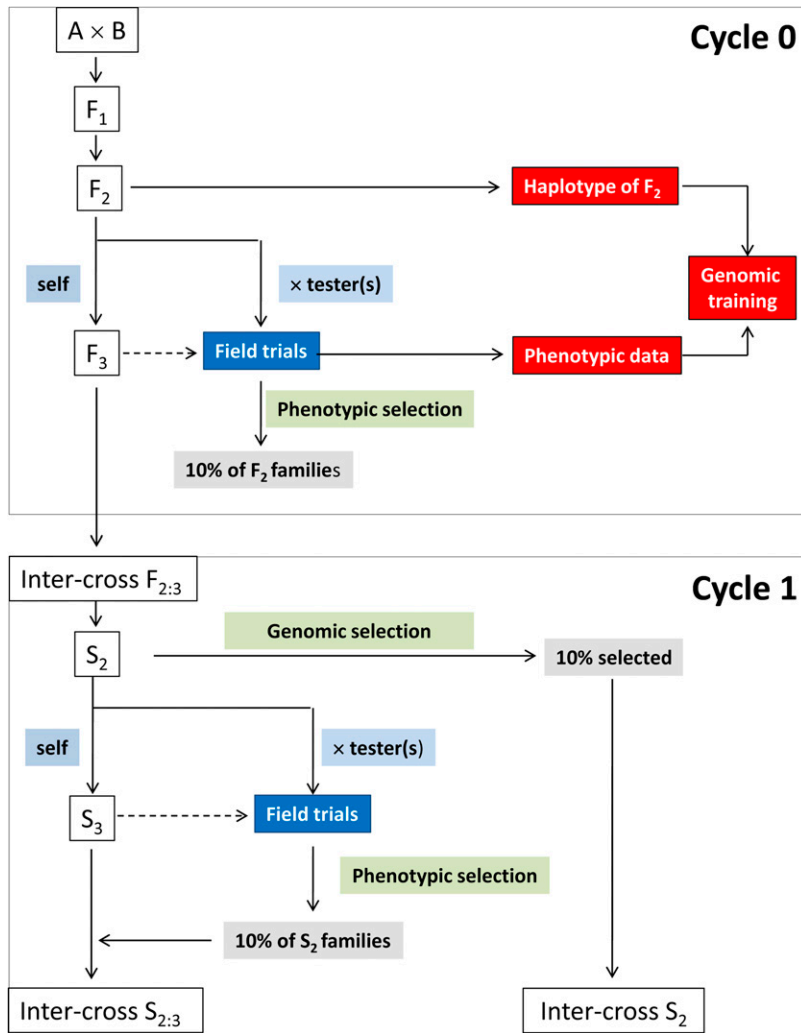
Cycle 0

$A \times B$

$F_1$

$F_2$

Haplotype of $F_2$

self

$\times$ tester(s)

Genomic training

$F_3$

Field trials

Phenotypic data

Phenotypic selection

10% of $F_2$ families

Cycle 1

Inter-cross $F_{2:3}$

$S_2$

Genomic selection

10% selected

self

$\times$ tester(s)

$S_3$

Field trials

Phenotypic selection

10% of $S_2$ families

Inter-cross $S_{2:3}$

Inter-cross $S_2$